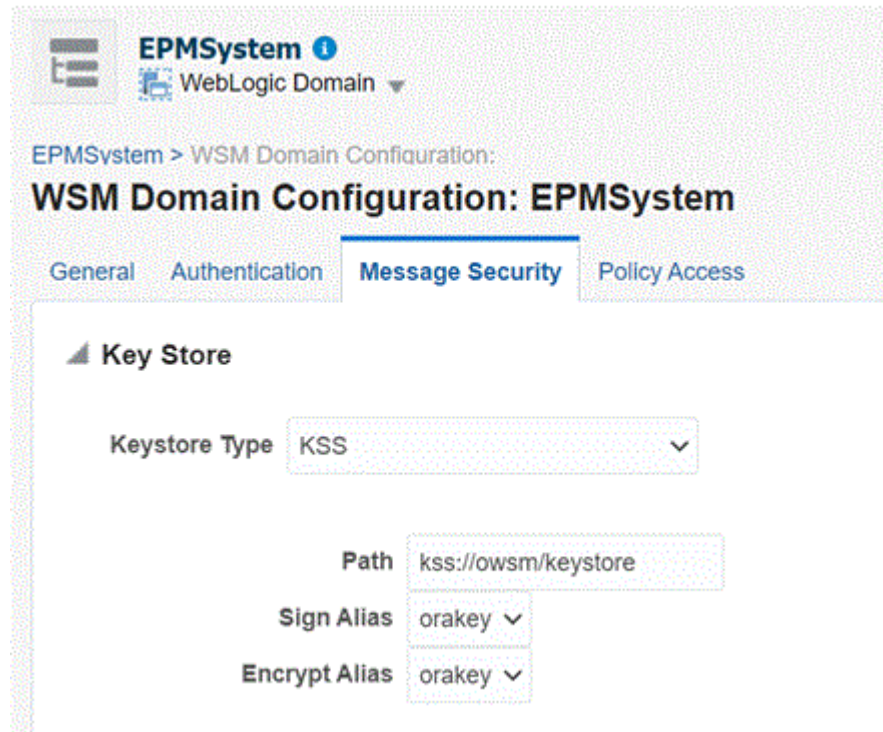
EPMSystem
WebLogic Domain

EPMSystem > WSM Domain Configuration:
WSM Domain Configuration: EPMSystem

General Authentication Message Security Policy Access

Key Store

Keystore Type KSS

Path kss://owsm/keystore
Sign Alias orakey
Encrypt Alias orakey